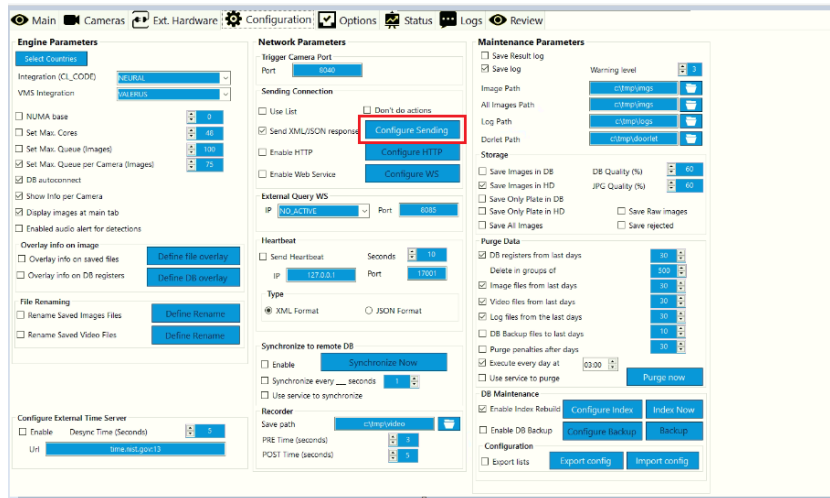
Main Cameras Ext. Hardware Configuration Options Status Logs Review

Engine Parameters

Select Countries

Integration (CI_CODE) NEURAL

VMS Integration VALERUS

NUMA base 0

Set Max. Cores 48

Set Max. Queue (Images) 100

Set Max. Queue per Camera (Images) 75

DB autoconnect

Show Info per Camera

Display images at main tab

Enabled audio alert for detections

Overlay info on image

Overlay info on saved files Define file overlay

Overlay info on DB registers Define DB overlay

File Renaming

Rename Saved Images Files Define Rename

Rename Saved Video Files Define Rename

Configure External Time Server

Enable Desync Time (Seconds) 5

Url time.nist.gov:13

Network Parameters

Trigger Camera Port

Port 8040

Sending Connection

Use List Don't do actions

Send XML/JSON response Configure Sending

Enable HTTP Configure HTTP

Enable Web Service Configure WS

External Query WS

IP NO_ACTIVE Port 8085

Heartbeat

Send Heartbeat Seconds 10

IP 127.0.0.1 Port 17001

Type

XML Format JSON Format

Synchronize to remote DB

Enable Synchronize Now

Synchronize every __ seconds 1

Use service to synchronize

Recorder

Save path c:\tmp\video

PRE Time (seconds) 3

POST Time (seconds) 5

Maintenance Parameters

Save Result log

Save log Warning level 3

Image Path c:\tmp\imgs

All Images Path c:\tmp\imgs

Log Path c:\tmp\logs

Dorlet Path c:\tmp\doorlet

Storage

Save Images in DB DB Quality (%) 60

Save Images in HD JPG Quality (%) 60

Save Only Plate in DB

Save Only Plate in HD Save Raw images

Save All Images Save rejected

Purge Data

DB registers from last days 90

Delete in groups of 300

Image files from last days 30

Video files from last days 30

Log files from the last days 30

DB Backup files to last days 10

Purge penalties after days 30

Execute every day at 03:00

Use service to purge Purge now

DB Maintenance

Enable Index Rebuild Configure Index Index Now

Enable DB Backup Configure Backup Backup

Configuration

Export lists Export config Import config